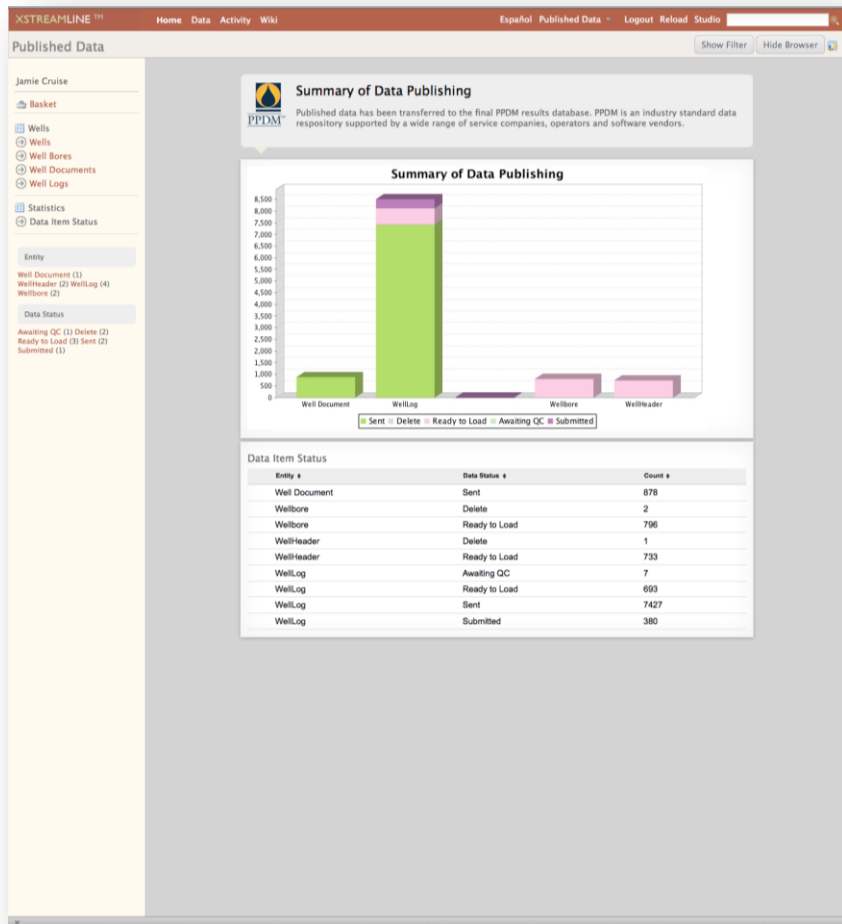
XSTREAMLINE ™ Home Data Activity Wiki Español Published Data Logout Reload Studio

Published Data

Show Filter Hide Browser

Jamie Cruise

Basket

Wells
Wells
Well Bores
Well Documents
Well Logs

Statistics
Data Item Status

Entity

Well Document (1)
WellHeader (2) WellLog (4)
Wellbore (2)

Data Status

Awaiting QC (1) Delete (2)
Ready to Load (3) Sent (2)
Submitted (1)

PPDM

Summary of Data Publishing

Published data has been transferred to the final PPDM results database. PPDM is an industry standard data respository supported by a wide range of service companies, operators and software vendors.

Summary of Data Publishing

8,500
8,000
7,500
7,000
6,500
6,000
5,500
5,000
4,500
4,000
3,500
3,000
2,500
2,000
1,500
1,000
500
0

Well Document WellLog Wellbore WellHeader

Sent Delete Ready to Load Awaiting QC Submitted

Data Item Status

| Entity | Data Status | Count |
|---|---|---|
| Well Document | Sent | 878 |
| Wellbore | Delete | 2 |
| Wellbore | Ready to Load | 796 |
| WellHeader | Delete | 1 |
| WellHeader | Ready to Load | 733 |
| WellLog | Awaiting QC | 7 |
| WellLog | Ready to Load | 693 |
| WellLog | Sent | 7427 |
| WellLog | Submitted | 380 |